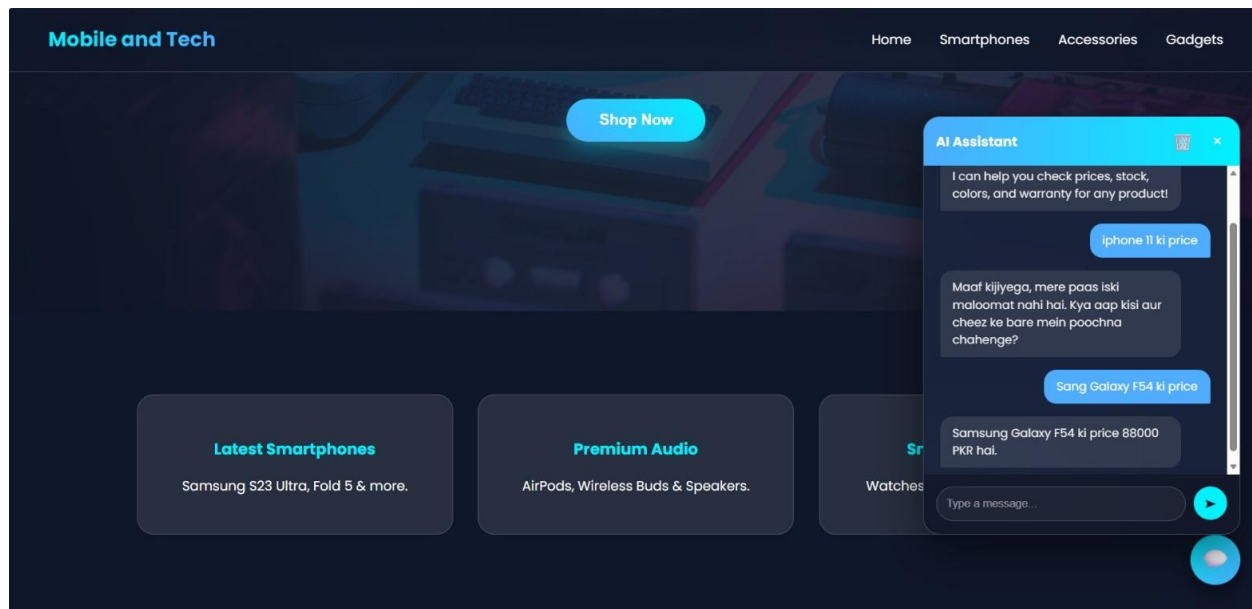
Mobile and Tech

Home Smartphones Accessories Gadgets

Shop Now

AI Assistant ×

I can help you check prices, stock, colors, and warranty for any product!

iphone 11 ki price

Maaf kijiyega, mere paas iski maloomat nahi hai. Kya aap kisi aur cheez ke bare mein poochna chahenge?

Sang Galaxy F54 ki price

Samsung Galaxy F54 ki price 88000 PKR hai.

Type a message...

Latest Smartphones
Samsung S23 Ultra, Fold 5 & more.

Premium Audio
AirPods, Wireless Buds & Speakers.

Sm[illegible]
Watches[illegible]